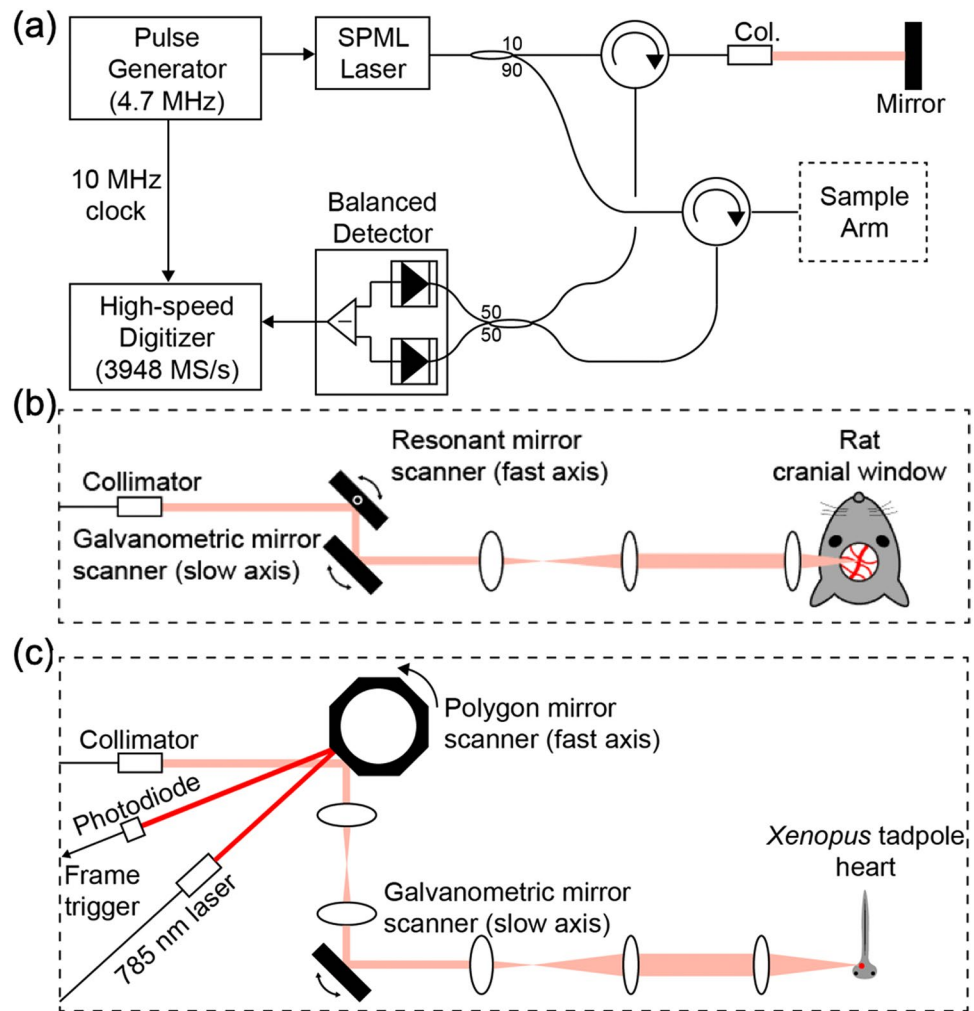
(a)

Pulse Generator (4.7 MHz)

SPML Laser

10

90

Col.

Mirror

10 MHz clock

Balanced Detector

Sample Arm

High-speed Digitizer (3948 MS/s)

50

50

(b)

Collimator

Resonant mirror scanner (fast axis)

Rat cranial window

Galvanometric mirror scanner (slow axis)

(c)

Polygon mirror scanner (fast axis)

Collimator

Photodiode

Frame trigger

785 nm laser

Galvanometric mirror scanner (slow axis)

*Xenopus* tadpole heart